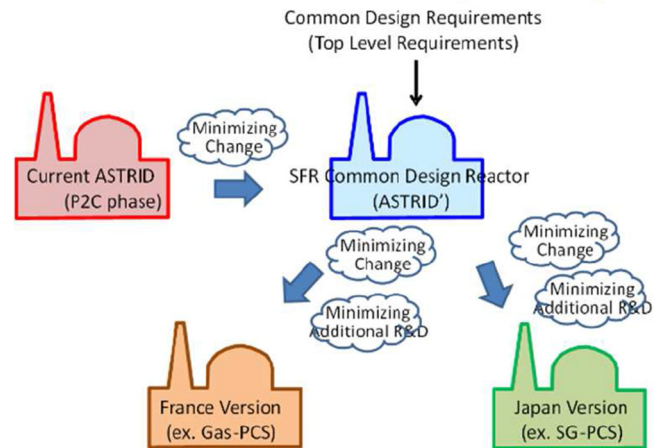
Common Design Requirements
(Top Level Requirements)

Minimizing Change

Current ASTRID
(P2C phase)

SFR Common Design Reactor
(ASTRID')

Minimizing Change

Minimizing Change

Minimizing Additional R&D

Minimizing Additional R&D

France Version
(ex. Gas-PCS)

Japan Version
(ex. SG-PCS)